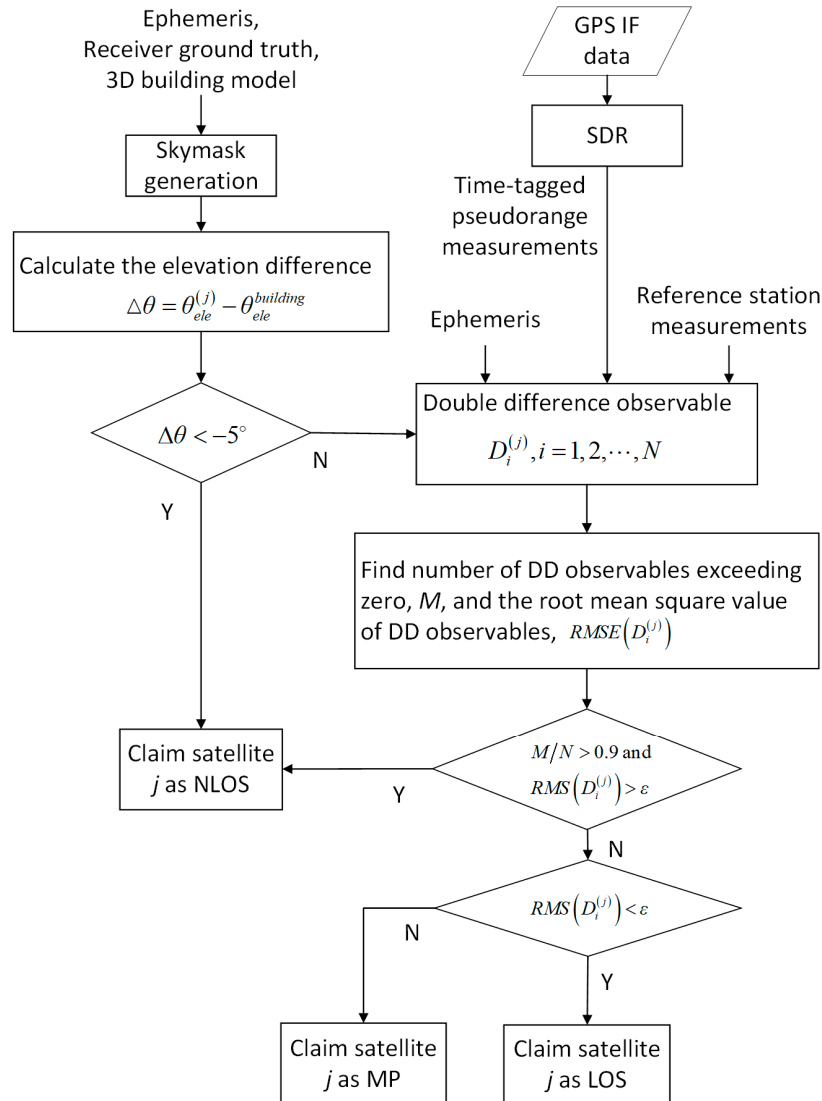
Ephemeris, Receiver ground truth, 3D building model

GPS IF data

SDR

Skymask generation

Time-tagged pseudorange measurements

Calculate the elevation difference
$\Delta\theta = \theta_{ele}^{(j)} - \theta_{ele}^{building}$

Ephemeris

Reference station measurements

Double difference observable
$D_i^{(j)}, i = 1, 2, \cdots, N$

$\Delta\theta < -5^\circ$

N

Y

Find number of DD observables exceeding zero, *M*, and the root mean square value of DD observables, $RMSE\left(D_i^{(j)}\right)$

Claim satellite *j* as NLOS

Y

$M/N > 0.9$ and $RMS\left(D_i^{(j)}\right) > \varepsilon$

N

$RMS\left(D_i^{(j)}\right) < \varepsilon$

N

Y

Claim satellite *j* as MP

Claim satellite *j* as LOS